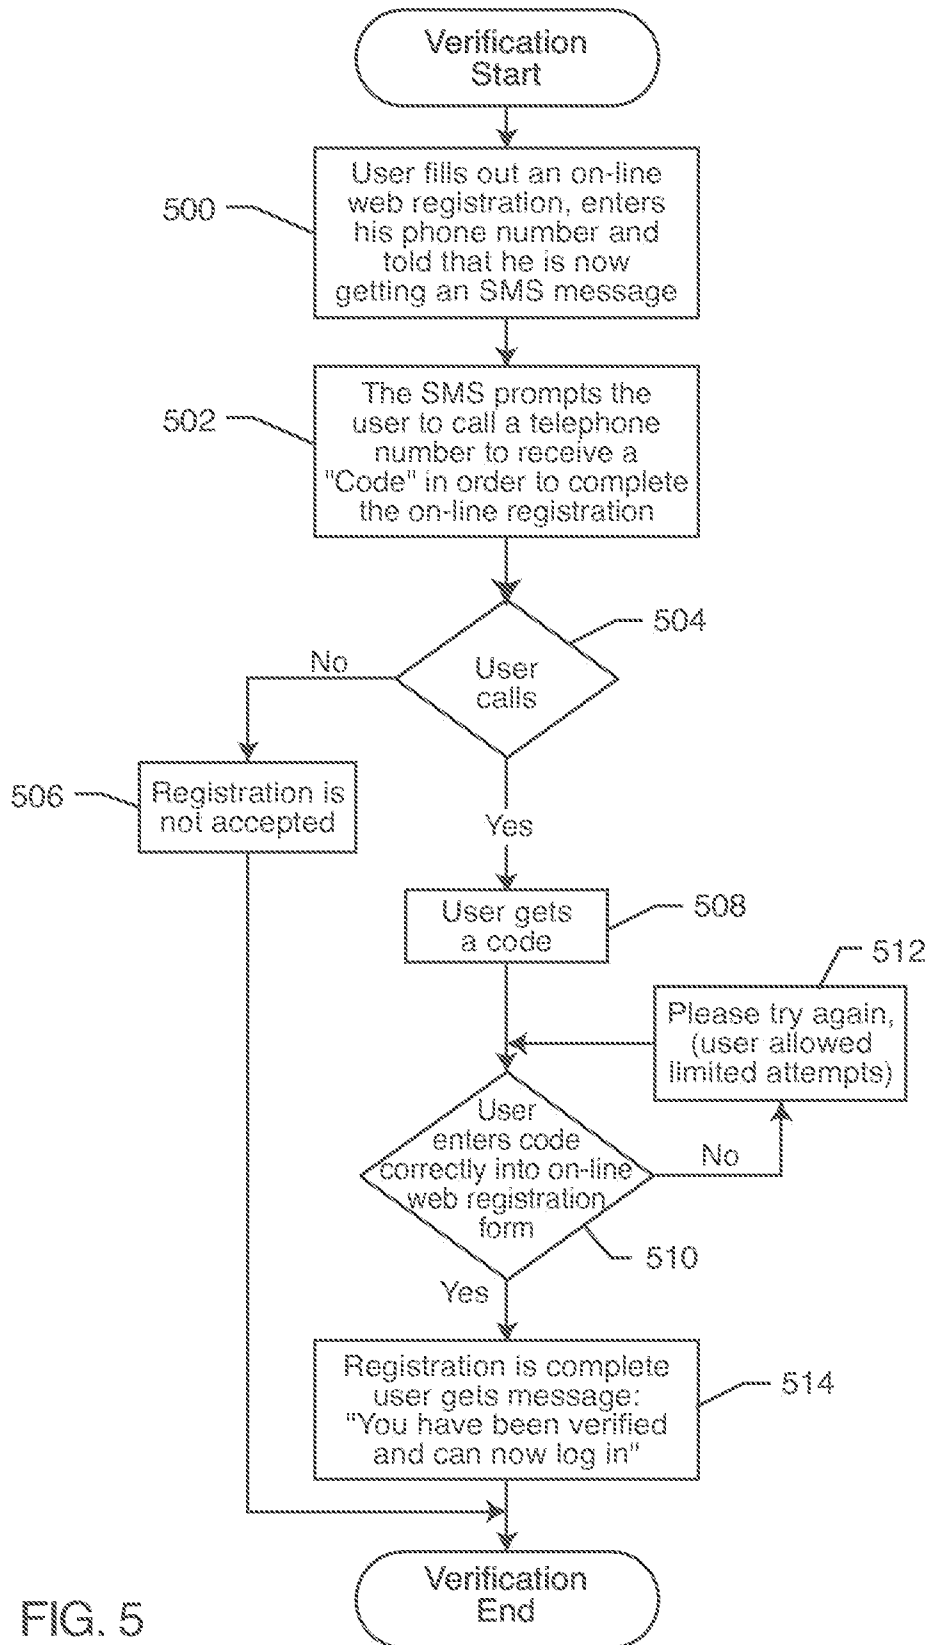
Verification Start

500

User fills out an on-line web registration, enters his phone number and told that he is now getting an SMS message

502

The SMS prompts the user to call a telephone number to receive a "Code" in order to complete the on-line registration

504

User calls

No

506

Registration is not accepted

Yes

User gets a code

508

512

Please try again, (user allowed limited attempts)

User enters code correctly into on-line web registration form

No

510

Yes

Registration is complete user gets message: "You have been verified and can now log in"

514

Verification End

FIG. 5